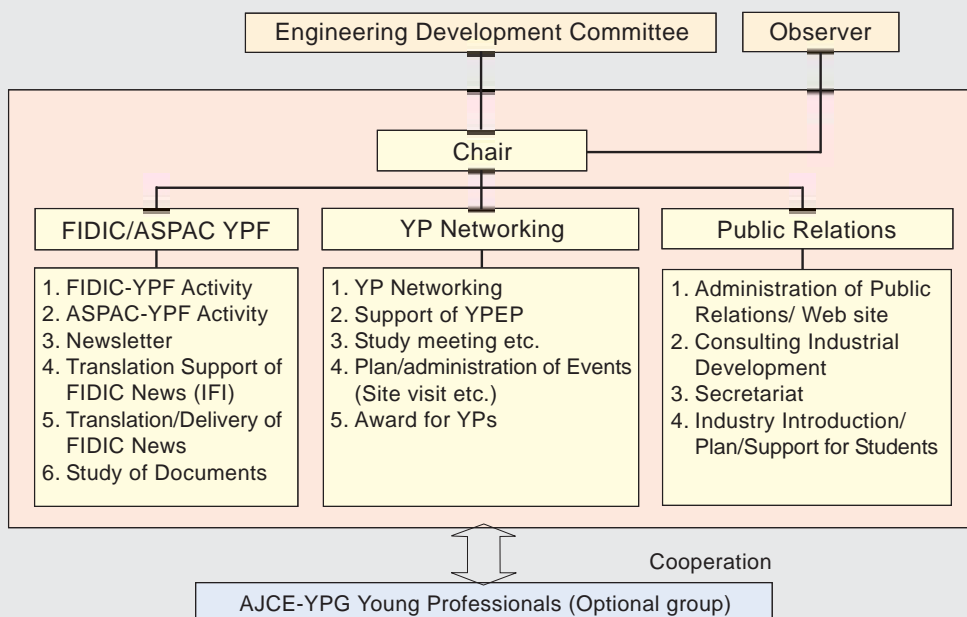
Engineering Development Committee

Observer

Chair

FIDIC/ASPAC YPF

1. FIDIC-YPF Activity
2. ASPAC-YPF Activity
3. Newsletter
4. Translation Support of FIDIC News (IFI)
5. Translation/Delivery of FIDIC News
6. Study of Documents

YP Networking

1. YP Networking
2. Support of YPEP
3. Study meeting etc.
4. Plan/administration of Events (Site visit etc.)
5. Award for YPs

Public Relations

1. Administration of Public Relations/ Web site
2. Consulting Industrial Development
3. Secretariat
4. Industry Introduction/ Plan/Support for Students

Cooperation

AJCE-YPG Young Professionals (Optional group)